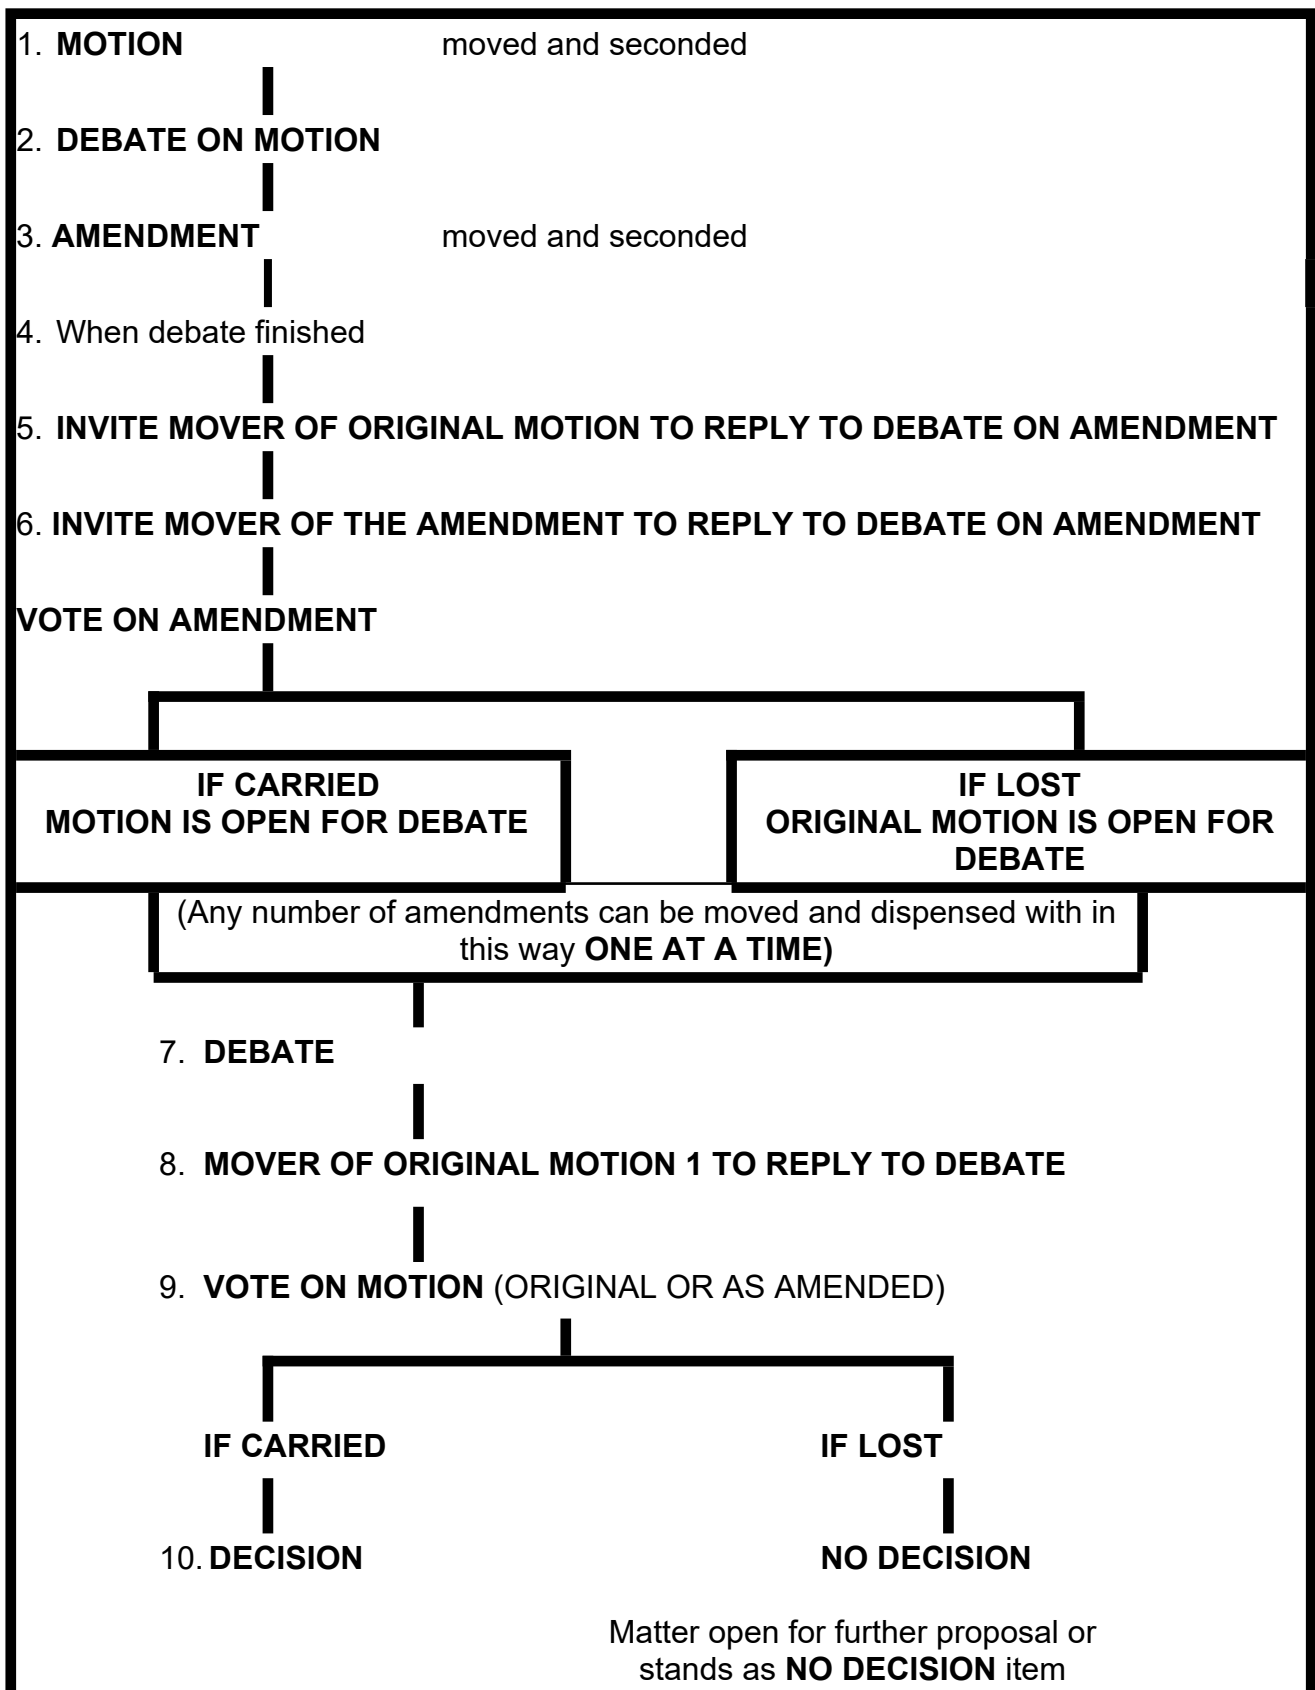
1. **MOTION** moved and seconded

2. **DEBATE ON MOTION**

3. **AMENDMENT** moved and seconded

4. When debate finished

5. **INVITE MOVER OF ORIGINAL MOTION TO REPLY TO DEBATE ON AMENDMENT**

6. **INVITE MOVER OF THE AMENDMENT TO REPLY TO DEBATE ON AMENDMENT**

**VOTE ON AMENDMENT**

**IF CARRIED MOTION IS OPEN FOR DEBATE**

**IF LOST ORIGINAL MOTION IS OPEN FOR DEBATE**

(Any number of amendments can be moved and dispensed with in this way **ONE AT A TIME)**

7. **DEBATE**

8. **MOVER OF ORIGINAL MOTION 1 TO REPLY TO DEBATE**

9. **VOTE ON MOTION** (ORIGINAL OR AS AMENDED)

**IF CARRIED**

**IF LOST**

10. **DECISION**

**NO DECISION**

Matter open for further proposal or stands as **NO DECISION** item